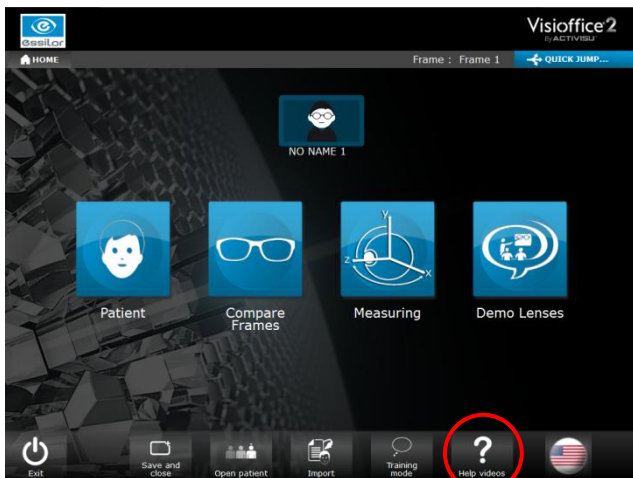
essilor

Visioffice 2
By ACTIVISU

HOME

Frame : Frame 1

QUICK JUMP...

NO NAME 1

Patient

Compare Frames

Y
Z
X

Measuring

Demo Lenses

Exit

Save and close

Open patient

Import

Training mode

?

Help videos